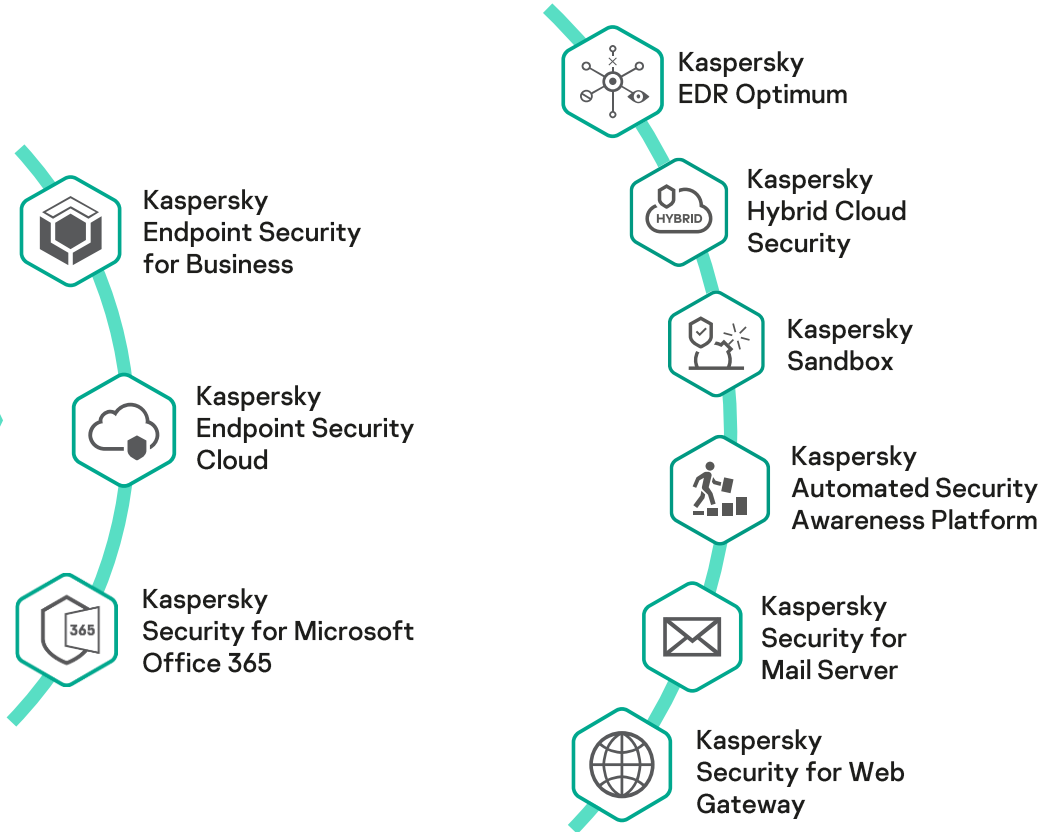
Kaspersky Endpoint Security for Business

Kaspersky Endpoint Security Cloud

365

Kaspersky Security for Microsoft Office 365

Kaspersky EDR Optimum

HYBRID

Kaspersky Hybrid Cloud Security

Kaspersky Sandbox

Kaspersky Automated Security Awareness Platform

Kaspersky Security for Mail Server

Kaspersky Security for Web Gateway